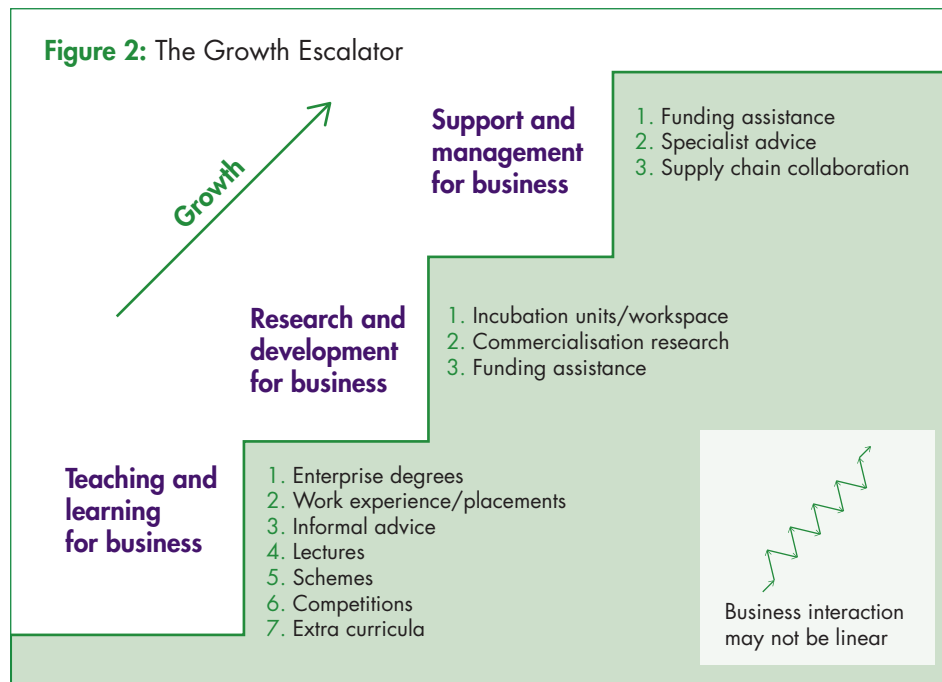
Figure 2: The Growth Escalator

Growth

Support and management for business

1. Funding assistance
2. Specialist advice
3. Supply chain collaboration

Research and development for business

1. Incubation units/workspace
2. Commercialisation research
3. Funding assistance

Teaching and learning for business

1. Enterprise degrees
2. Work experience/placements
3. Informal advice
4. Lectures
5. Schemes
6. Competitions
7. Extra curricula

Business interaction may not be linear